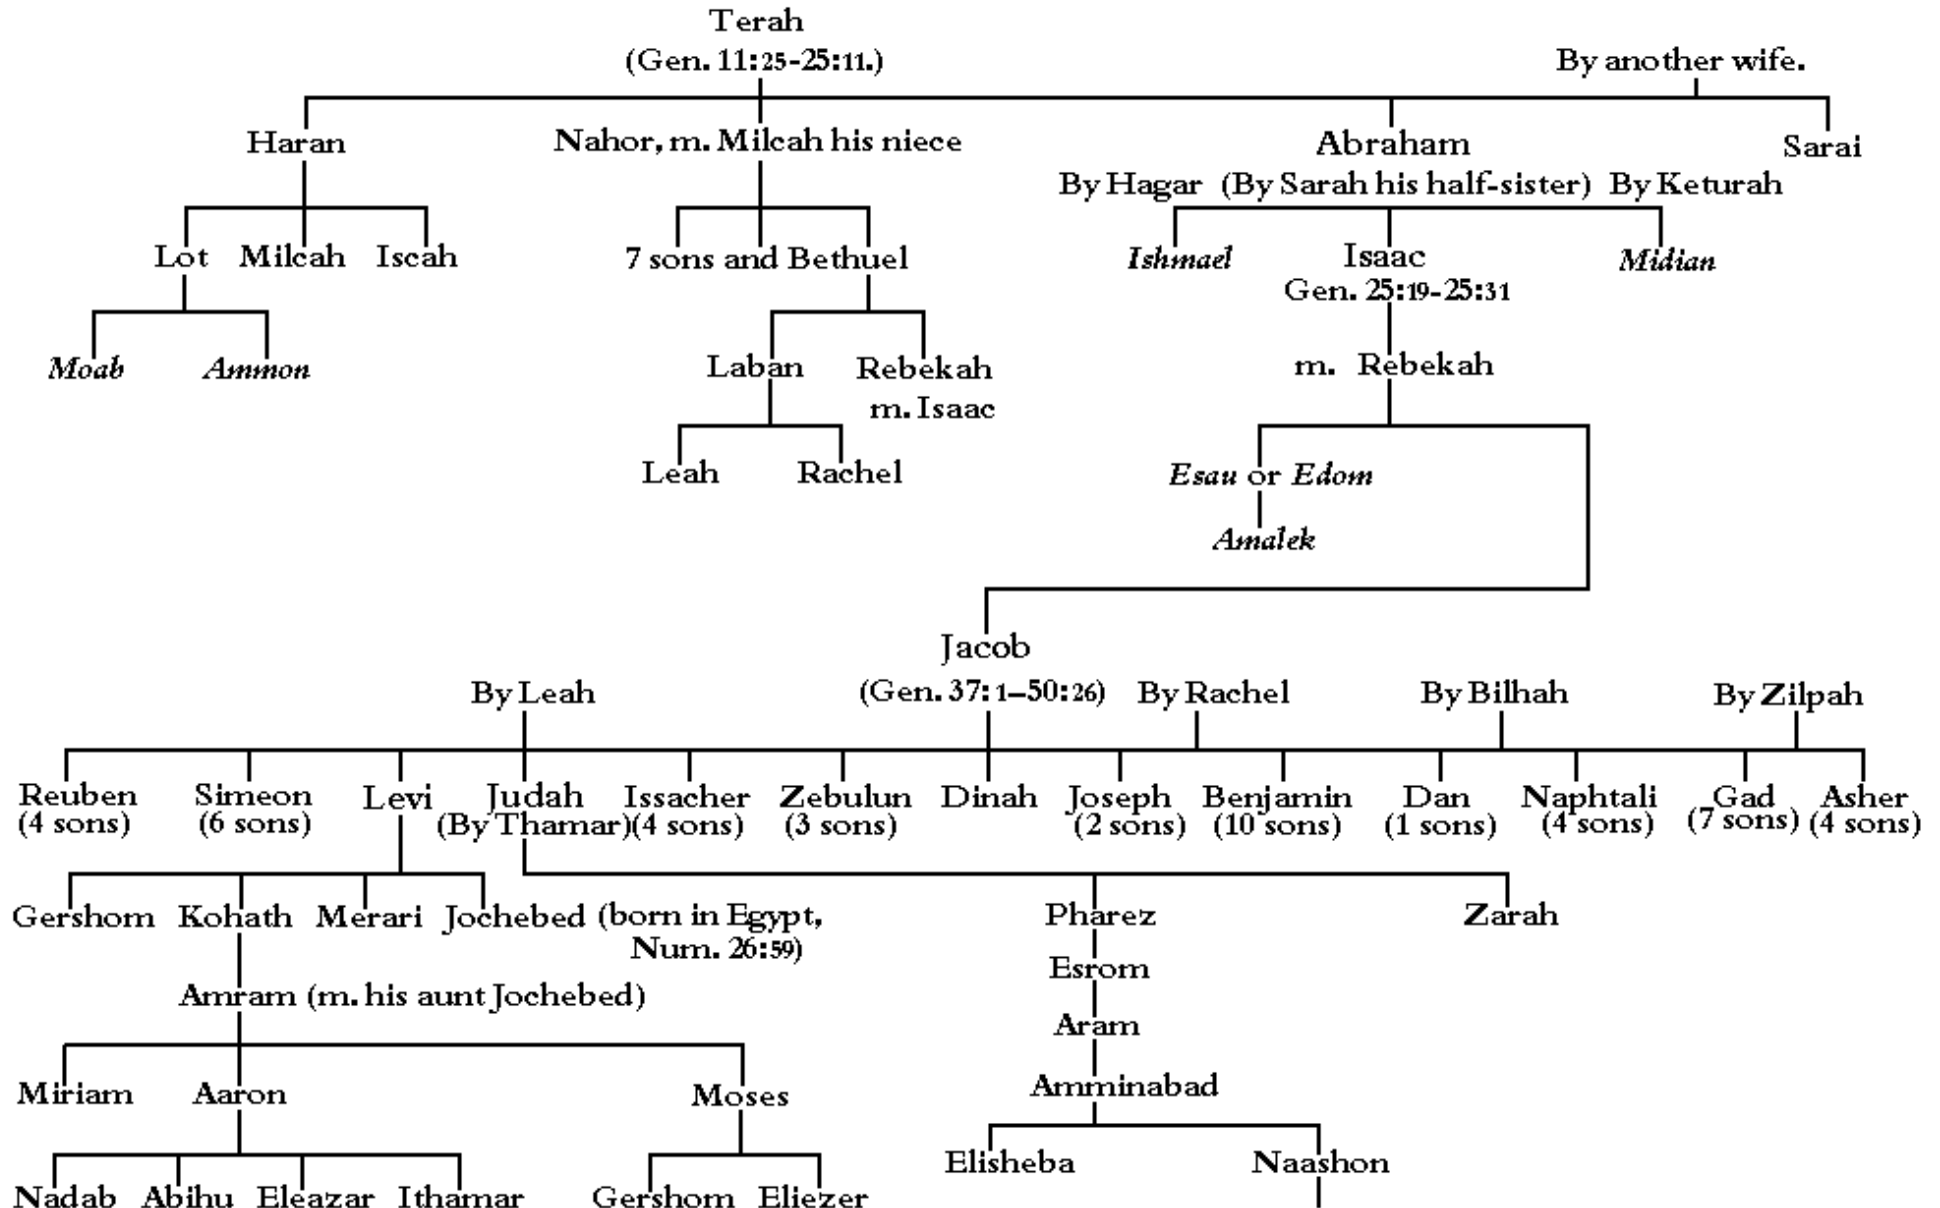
Terah
(Gen. 11:25-25:11.)

By another wife.

Haran

Nahor, m. Milcah his niece

Abraham

Sarai

By Hagar (By Sarah his half-sister) By Keturah

Lot Milcah Iscah

7 sons and Bethuel

*Ishmael*

Isaac
Gen. 25:19-25:31

*Midian*

*Moab* *Ammon*

Laban Rebekah
m. Isaac

m. Rebekah

Leah Rachel

*Esau* or *Edom*

*Amalek*

Jacob
(Gen. 37:1–50:26)

By Leah

By Rachel

By Bilhah

By Zilpah

Reuben (4 sons) Simeon (6 sons) Levi Judah (By Thamar) Issacher (4 sons) Zebulun (3 sons) Dinah Joseph (2 sons) Benjamin (10 sons) Dan (1 sons) Naphtali (4 sons) Gad (7 sons) Asher (4 sons)

Gershom Kohath Merari Jochebed (born in Egypt, Num. 26:59)

Pharez

Zarah

Esrom

Amram (m. his aunt Jochebed)

Aram

Amminabad

Miriam Aaron Moses

Elisheba Naashon

Nadab Abihu Eleazar Ithamar

Gershom Eliezer